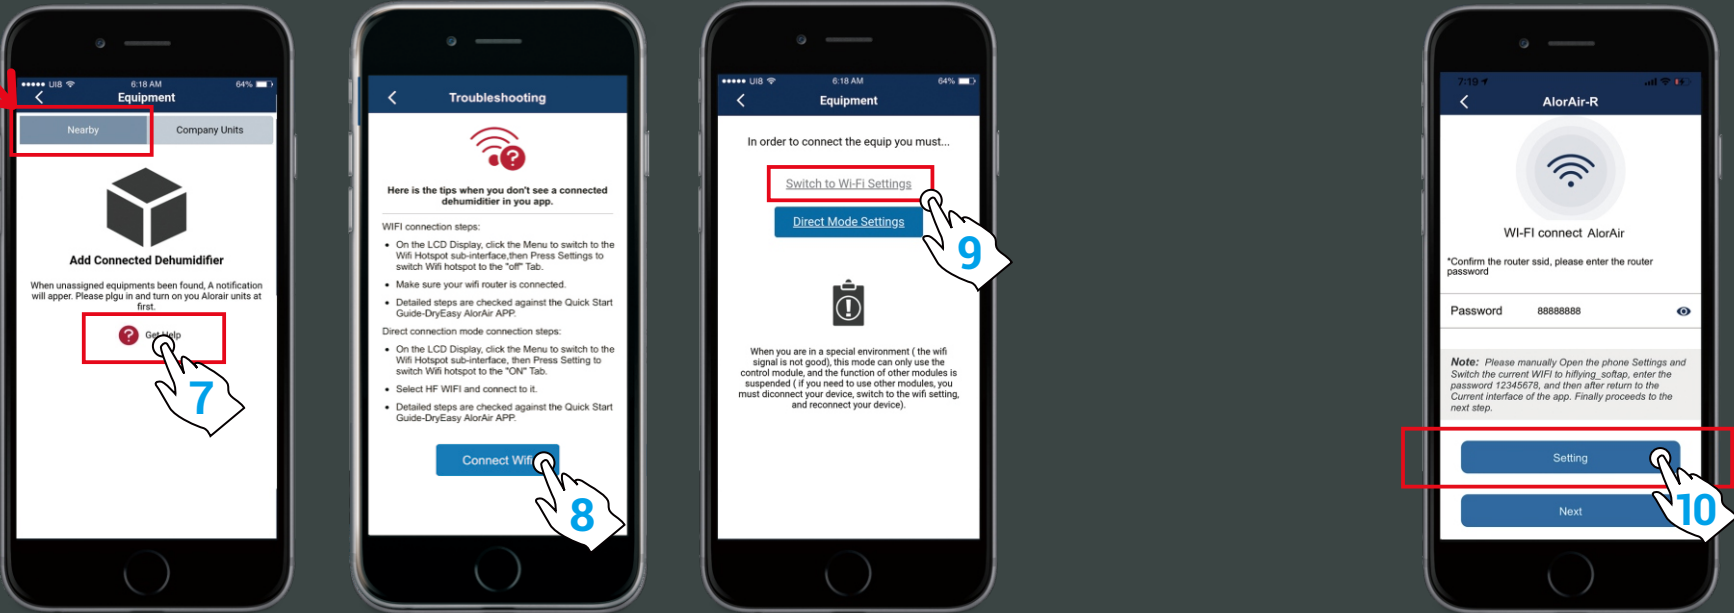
●●●●● UI8 6:18 AM 64%
Equipment
Nearby
Company Units
Add Connected Dehumidifier
When unassigned equipments been found, A notification will apper. Please plgu in and turn on you Alorair units at first.
Get Help
7

Troubleshooting
Here is the tips when you don't see a connected dehumiditier in you app.
WIFI connection steps:
• On the LCD Display, click the Menu to switch to the Wifi Hotspot sub-interface,then Press Settings to switch Wifi hotspot to the "off" Tab.
• Make sure your wifi router is connected.
• Detailed steps are checked against the Quick Start Guide-DryEasy AlorAir APP.
Direct connection mode connection steps:
• On the LCD Display, click the Menu to switch to the Wifi Hotspot sub-interface, then Press Setting to switch Wifi hotspot to the "ON" Tab.
• Select HF WIFI and connect to it.
• Detailed steps are checked against the Quick Start Guide-DryEasy AlorAir APP.
Connect Wifi
8

●●●●● UI8 6:18 AM 64%
Equipment
In order to connect the equip you must...
Switch to Wi-Fi Settings
Direct Mode Settings
9
When you are in a special environment ( the wifi signal is not good), this mode can only use the control module, and the function of other modules is suspended ( if you need to use other modules, you must disconnect your device, switch to the wifi setting, and reconnect your device).

7:19
AlorAir-R
WI-FI connect AlorAir
*Confirm the router ssid, please enter the router password
Password 88888888
Note: Please manually Open the phone Settings and Switch the current WIFI to hifiying_softap, enter the password 12345678, and then after return to the Current interface of the app. Finally proceeds to the next step.
Setting
Next
10